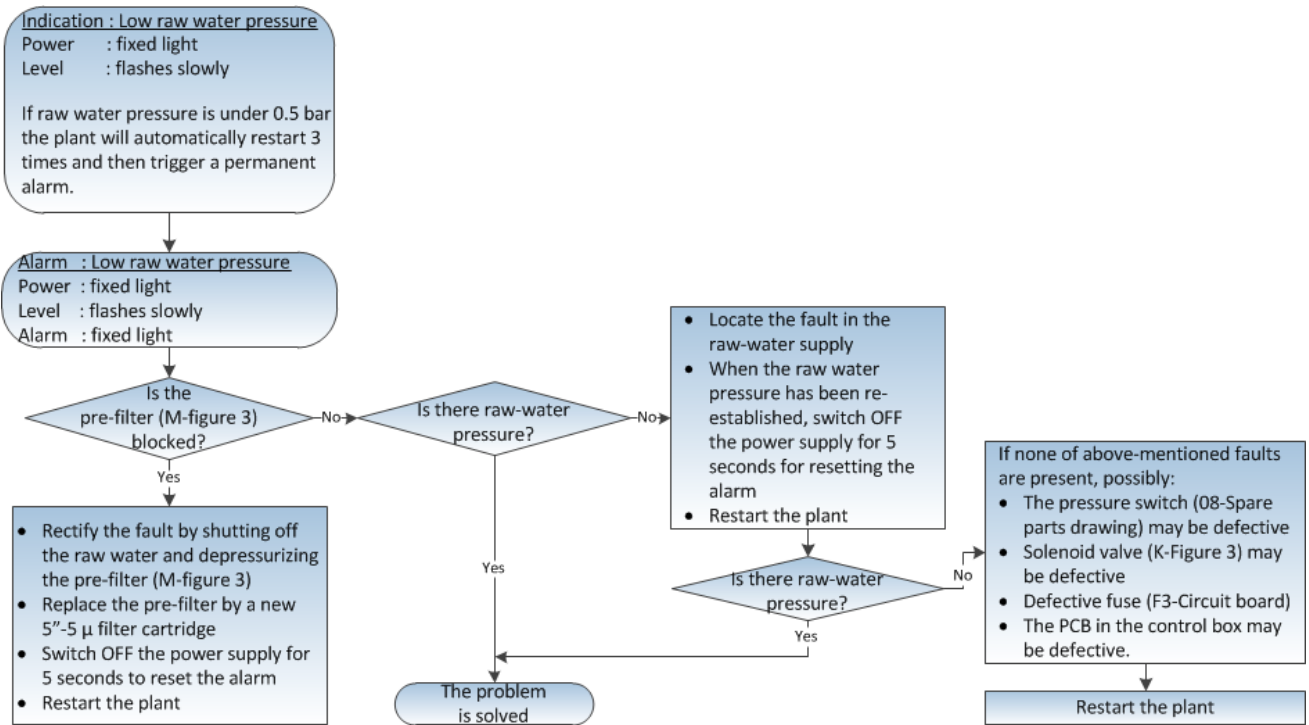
Indication : Low raw water pressure
Power : fixed light
Level : flashes slowly

If raw water pressure is under 0.5 bar the plant will automatically restart 3 times and then trigger a permanent alarm.

Alarm : Low raw water pressure
Power : fixed light
Level : flashes slowly
Alarm : fixed light

Is the pre-filter (M-figure 3) blocked?

No

Is there raw-water pressure?

No

- Locate the fault in the raw-water supply
- When the raw water pressure has been re-established, switch OFF the power supply for 5 seconds for resetting the alarm
- Restart the plant

Is there raw-water pressure?

No

If none of above-mentioned faults are present, possibly:
- The pressure switch (08-Spare parts drawing) may be defective
- Solenoid valve (K-Figure 3) may be defective
- Defective fuse (F3-Circuit board)
- The PCB in the control box may be defective.

Restart the plant

Yes

Yes

Yes

- Rectify the fault by shutting off the raw water and depressurizing the pre-filter (M-figure 3)
- Replace the pre-filter by a new 5”-5 µ filter cartridge
- Switch OFF the power supply for 5 seconds to reset the alarm
- Restart the plant

The problem is solved